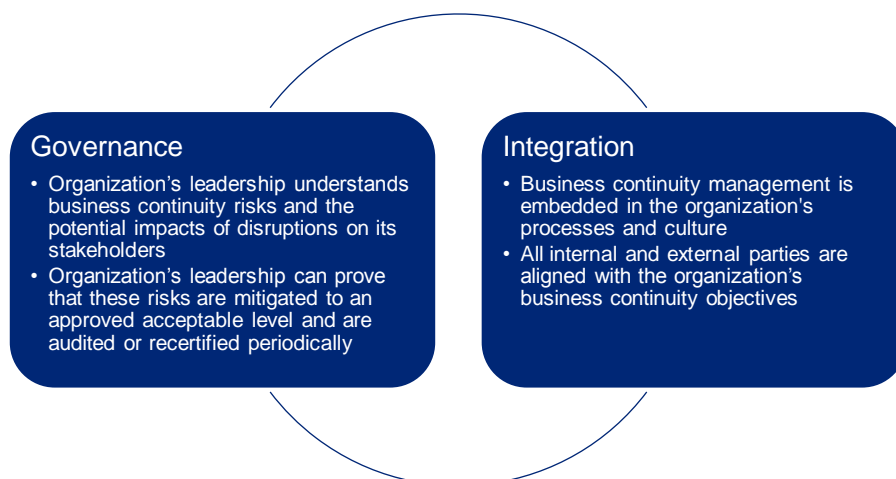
Governance

• Organization’s leadership understands business continuity risks and the potential impacts of disruptions on its stakeholders
• Organization’s leadership can prove that these risks are mitigated to an approved acceptable level and are audited or recertified periodically

Integration

• Business continuity management is embedded in the organization's processes and culture
• All internal and external parties are aligned with the organization’s business continuity objectives